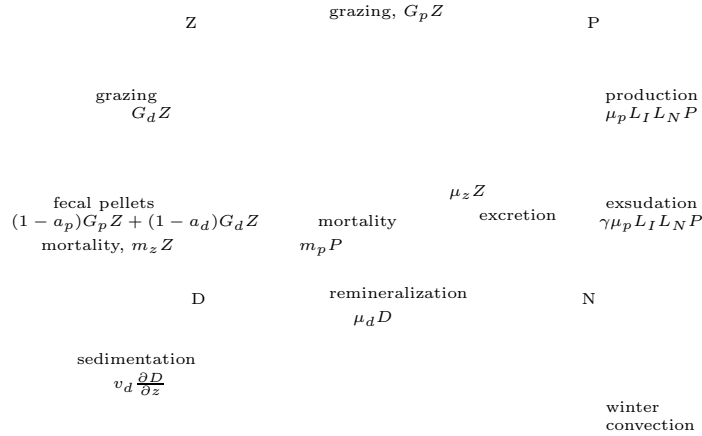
Z

grazing, $G_p Z$

P

grazing
$G_d Z$

production
$\mu_p L_I L_N P$

$\mu_z Z$

fecal pellets
$(1-a_p)G_p Z + (1-a_d)G_d Z$
mortality, $m_z Z$

mortality
$m_p P$

excretion

exsudation
$\gamma \mu_p L_I L_N P$

D

remineralization
$\mu_d D$

N

sedimentation
$v_d \frac{\partial D}{\partial z}$

winter
convection